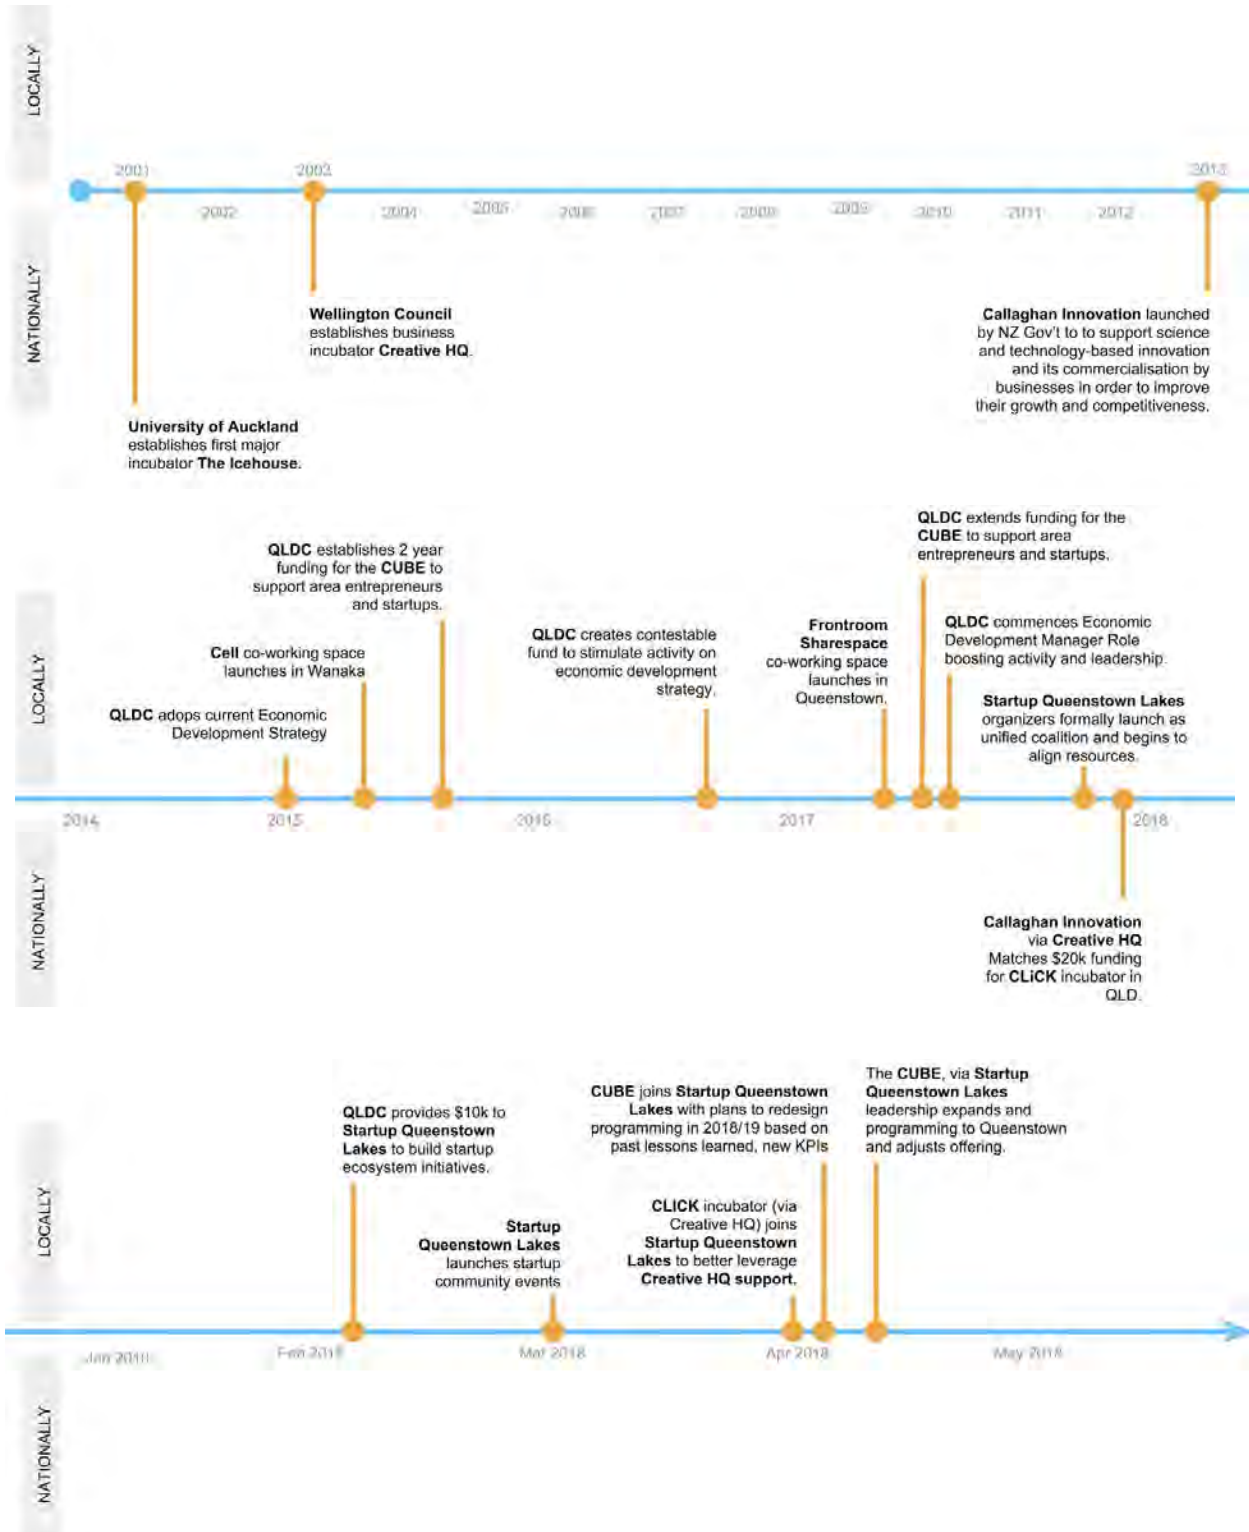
LOCALLY

2001
2002
2003
2004
2005
2006
2007
2008
2009
2010
2011
2012
2013

NATIONALLY

Wellington Council establishes business incubator Creative HQ.

Callaghan Innovation launched by NZ Gov't to to support science and technology-based innovation and its commercialisation by businesses in order to improve their growth and competitiveness.

University of Auckland establishes first major incubator The Icehouse.

QLDC extends funding for the CUBE to support area entrepreneurs and startups.

QLDC establishes 2 year funding for the CUBE to support area entrepreneurs and startups.

QLDC creates contestable fund to stimulate activity on economic development strategy.

Frontroom Sharespace co-working space launches in Queenstown.

QLDC commences Economic Development Manager Role boosting activity and leadership.

LOCALLY

Cell co-working space launches in Wanaka

QLDC adops current Economic Development Strategy

Startup Queenstown Lakes organizers formally launch as unified coalition and begins to align resources.

2014
2015
2016
2017
2018

NATIONALLY

Callaghan Innovation via Creative HQ Matches $20k funding for CLiCK incubator in QLD.

The CUBE, via Startup Queenstown Lakes leadership expands and programming to Queenstown and adjusts offering.

CUBE joins Startup Queenstown Lakes with plans to redesign programming in 2018/19 based on past lessons learned, new KPIs

QLDC provides $10k to Startup Queenstown Lakes to build startup ecosystem initiatives.

LOCALLY

CLICK incubator (via Creative HQ) joins Startup Queenstown Lakes to better leverage Creative HQ support.

Startup Queenstown Lakes launches startup community events

Jan 2018
Feb 2018
Mar 2018
Apr 2018
May 2018

NATIONALLY